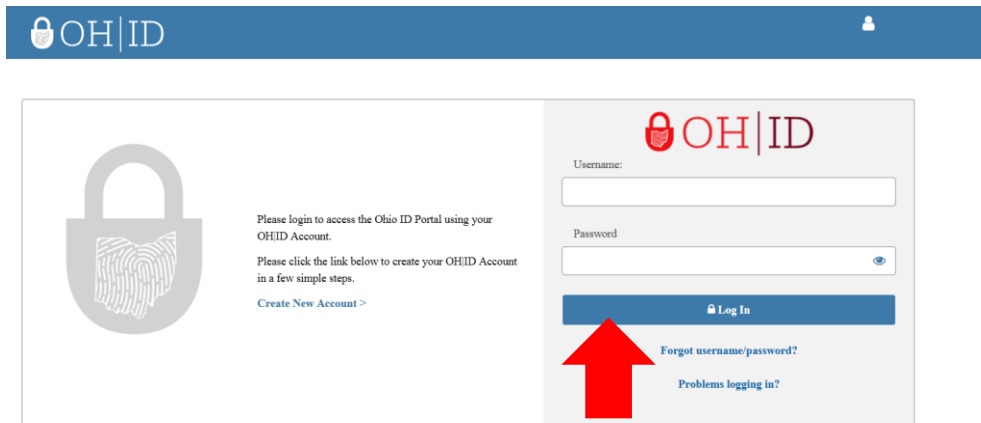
OH|ID

Please login to access the Ohio ID Portal using your OH|ID Account.

Please click the link below to create your OH|ID Account in a few simple steps.

Create New Account >

OH|ID

Username:

Password

Log In

Forgot username/password?

Problems logging in?